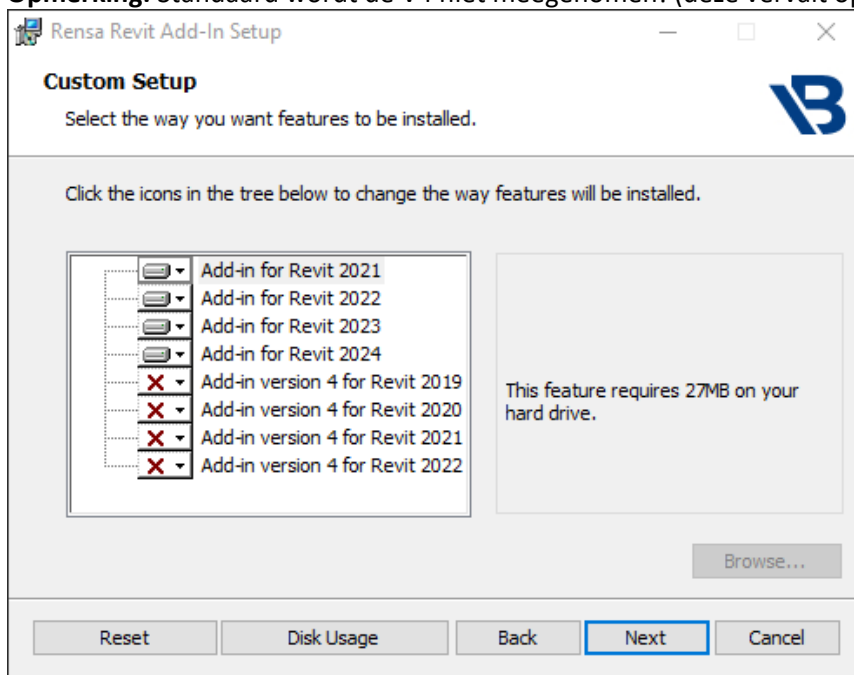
Opmerking: standaard wordt de V4 niet meegenomen. (deze vervalt op

Rensa Revit Add-In Setup

Custom Setup

Select the way you want features to be installed.

Click the icons in the tree below to change the way features will be installed.

Add-in for Revit 2021
Add-in for Revit 2022
Add-in for Revit 2023
Add-in for Revit 2024
Add-in version 4 for Revit 2019
Add-in version 4 for Revit 2020
Add-in version 4 for Revit 2021
Add-in version 4 for Revit 2022

This feature requires 27MB on your hard drive.

Browse...

Reset Disk Usage Back Next Cancel